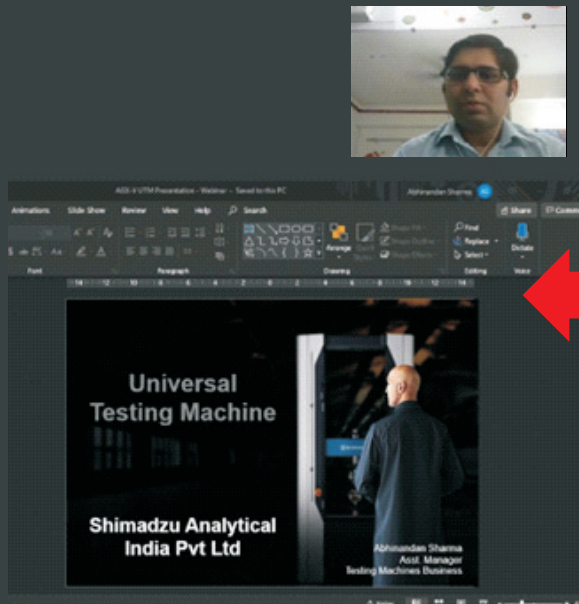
AGX-V UTM Presentation - Webinar • Saved to this PC
Abhinandan Sharma
Animations Slide Show Review View Help Search
Share Comments
Font Paragraph Drawing Editing Voice
Arrange Quick Styles Shape Fill Shape Outline Shape Effects
Find Replace Select Dictate
14 12 10 8 6 4 2 0 2 4 6 8 10 12 14

Universal Testing Machine

Shimadzu Analytical India Pvt Ltd

Abhinandan Sharma
Asst. Manager
Testing Machines Business